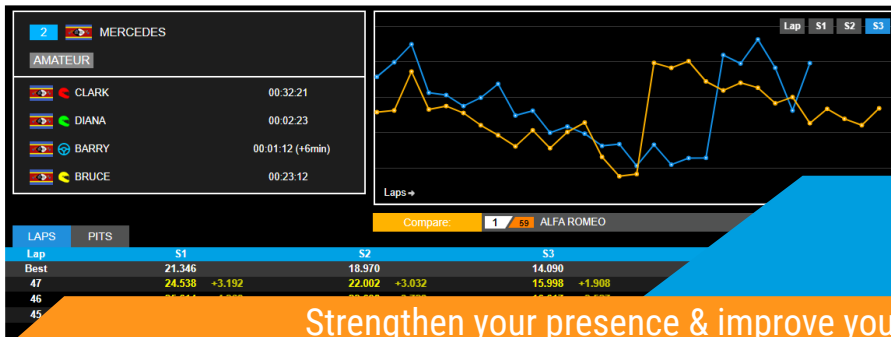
2 MERCEDES

AMATEUR

CLARK 00:32:21

DIANA 00:02:23

BARRY 00:01:12 (+6min)

BRUCE 00:23:12

Lap S1 S2 S3

Laps

Compare: 1 59 ALFA ROMEO

LAPS PITS

| Lap | S1 | | S2 | | S3 | |
|---|---|---|---|---|---|---|
| Best | 21.346 | | 18.970 | | 14.090 | |
| 47 | 24.538 | +3.192 | 22.002 | +3.032 | 15.998 | +1.908 |
| 46 | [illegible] | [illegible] | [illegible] | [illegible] | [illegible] | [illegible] |
| 45 | | | | | | |

Strengthen your presence & improve you